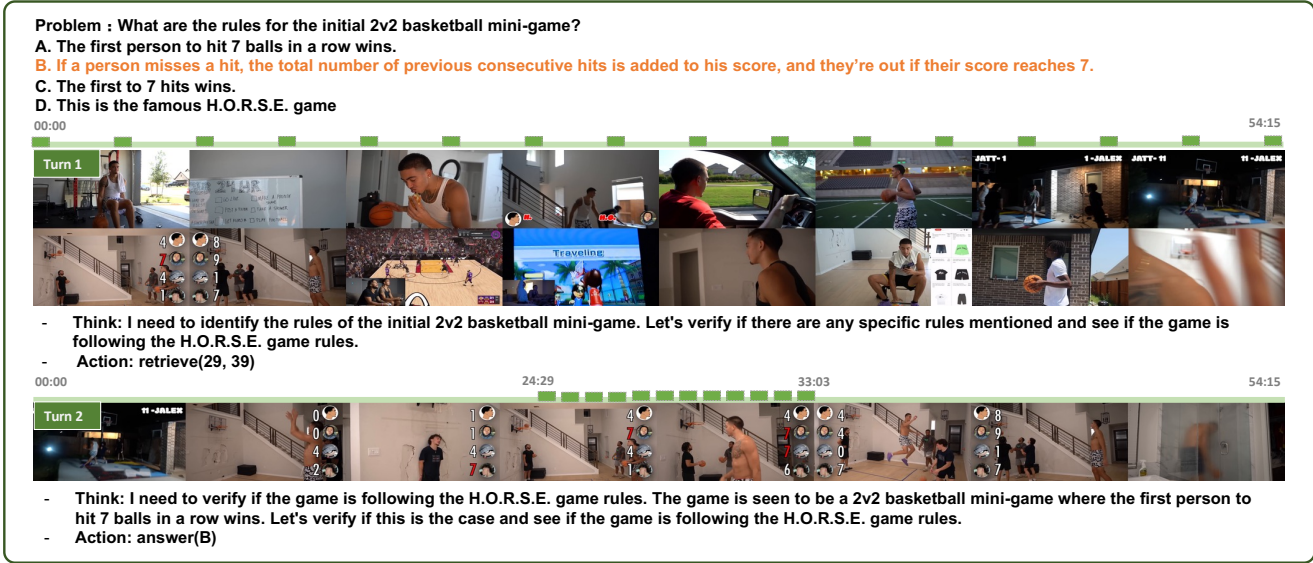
Problem : What are the rules for the initial 2v2 basketball mini-game?
A. The first person to hit 7 balls in a row wins.
B. If a person misses a hit, the total number of previous consecutive hits is added to his score, and they're out if their score reaches 7.
C. The first to 7 hits wins.
D. This is the famous H.O.R.S.E. game

00:00
54:15

Turn 1

JATT- 1 1 -JALEX JATT- 11 11 -JALEX

4 8
7 9
4 1
1 7

Traveling

- Think: I need to identify the rules of the initial 2v2 basketball mini-game. Let's verify if there are any specific rules mentioned and see if the game is following the H.O.R.S.E. game rules.
- Action: retrieve(29, 39)

00:00
24:29
33:03
54:15

Turn 2

11 -JALEX

0
0
4
2

1
0
4
7

4
7
4
1

4 4
7 4
1 4
6 7

8
9
1
7

- Think: I need to verify if the game is following the H.O.R.S.E. game rules. The game is seen to be a 2v2 basketball mini-game where the first person to hit 7 balls in a row wins. Let's verify if this is the case and see if the game is following the H.O.R.S.E. game rules.
- Action: answer(B)